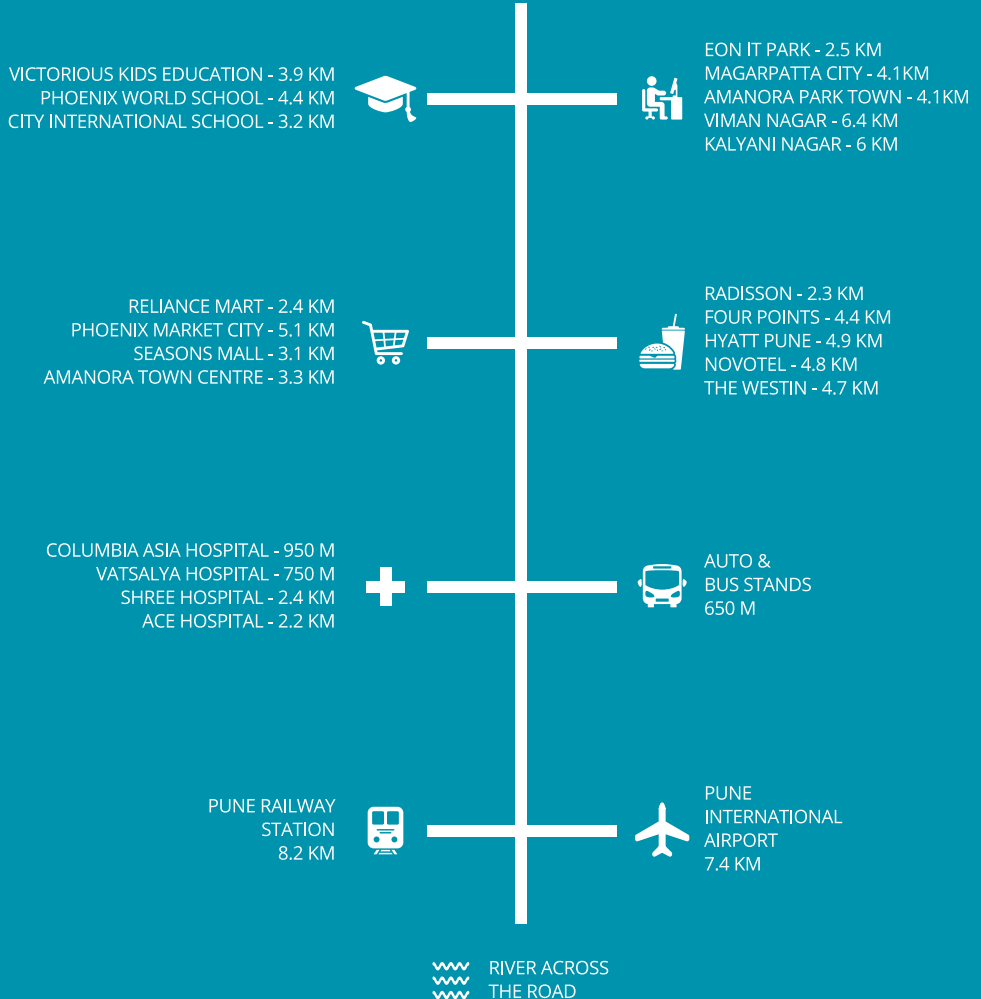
VICTORIOUS KIDS EDUCATION - 3.9 KM
PHOENIX WORLD SCHOOL - 4.4 KM
CITY INTERNATIONAL SCHOOL - 3.2 KM

EON IT PARK - 2.5 KM
MAGARPATTA CITY - 4.1KM
AMANORA PARK TOWN - 4.1KM
VIMAN NAGAR - 6.4 KM
KALYANI NAGAR - 6 KM

RELIANCE MART - 2.4 KM
PHOENIX MARKET CITY - 5.1 KM
SEASONS MALL - 3.1 KM
AMANORA TOWN CENTRE - 3.3 KM

RADISSON - 2.3 KM
FOUR POINTS - 4.4 KM
HYATT PUNE - 4.9 KM
NOVOTEL - 4.8 KM
THE WESTIN - 4.7 KM

COLUMBIA ASIA HOSPITAL - 950 M
VATSALYA HOSPITAL - 750 M
SHREE HOSPITAL - 2.4 KM
ACE HOSPITAL - 2.2 KM

AUTO &
BUS STANDS
650 M

PUNE RAILWAY
STATION
8.2 KM

PUNE
INTERNATIONAL
AIRPORT
7.4 KM

RIVER ACROSS
THE ROAD